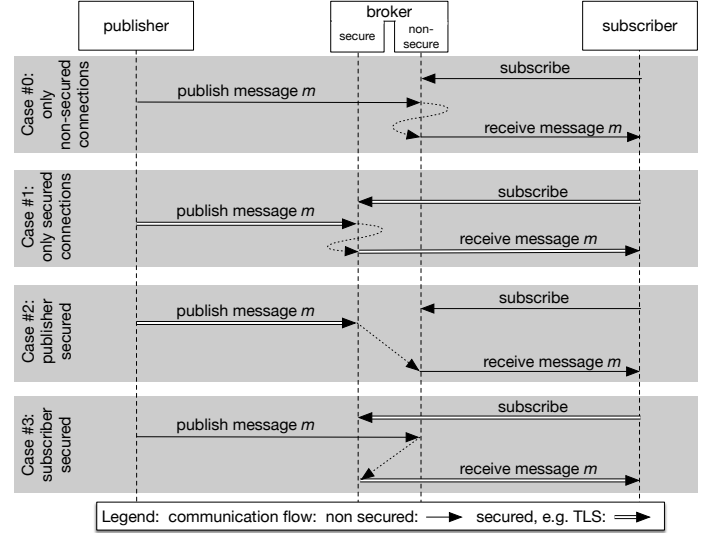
publisher

broker
secure
non-secure

subscriber

Case #0: only non-secured connections
subscribe
publish message *m*
receive message *m*

Case #1: only secured connections
subscribe
publish message *m*
receive message *m*

Case #2: publisher secured
subscribe
publish message *m*
receive message *m*

Case #3: subscriber secured
subscribe
publish message *m*
receive message *m*

Legend: communication flow: non secured: secured, e.g. TLS: